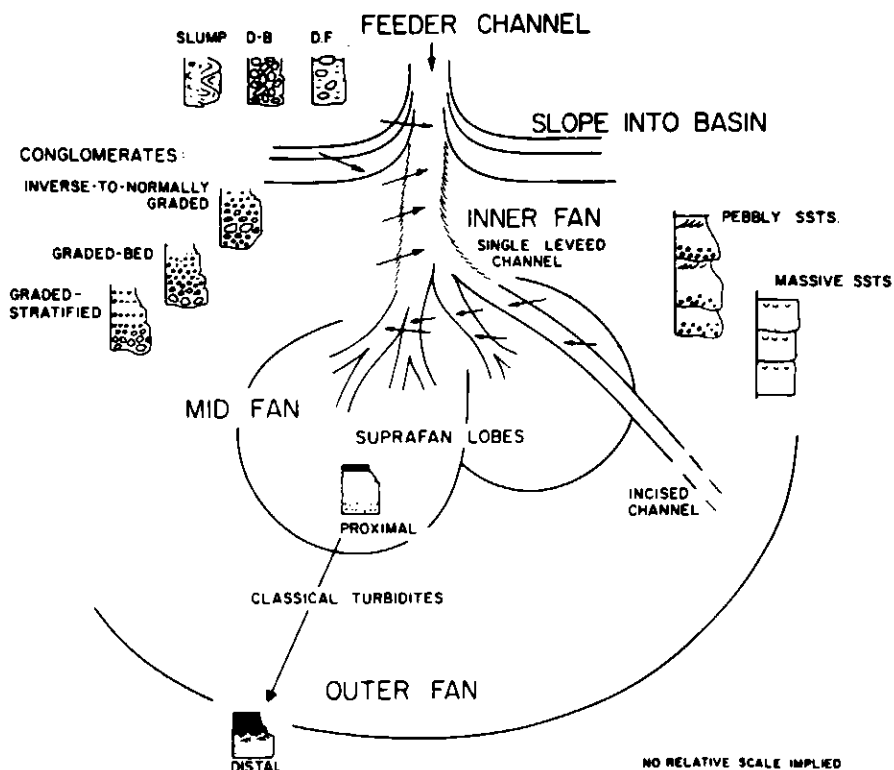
FEEDER CHANNEL

SLUMP D-B D.F

SLOPE INTO BASIN

CONGLOMERATES:

INVERSE-TO-NORMALLY GRADED

GRADED-BED

GRADED-STRATIFIED

INNER FAN

SINGLE LEVEED CHANNEL

PEBBLY SSTS.

MASSIVE SSTS

MID FAN

SUPRAFAN LOBES

PROXIMAL

INCISED CHANNEL

CLASSICAL TURBIDITES

OUTER FAN

DISTAL

NO RELATIVE SCALE IMPLIED